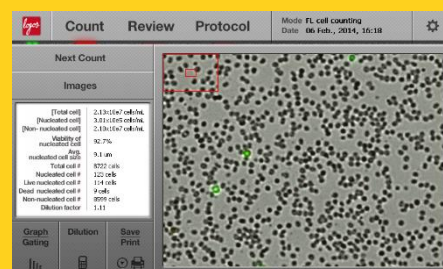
logos

Count Review Protocol

Mode FL cell counting
Date 06 Feb., 2014, 16:18

Next Count

Images

| | |
|---|---|
| [Total cell] | 2.13x10e7 cells/mL |
| [Nucleated cell] | 3.01x10e5 cells/mL |
| [Non- nucleated cell] | 2.10x10e7 cells/mL |
| Viability of nucleated cell | 92.7% |
| Avg. nucleated cell size | 9.1 um |
| Total cell # | 9222 cells |
| Nucleated cell # | 123 cells |
| Live nucleated cell # | 114 cells |
| Dead nucleated cell # | 9 cells |
| Non-nucleated cell # | 8999 cells |
| Dilution factor | 1.11 |

Graph Gating

Dilution

Save Print